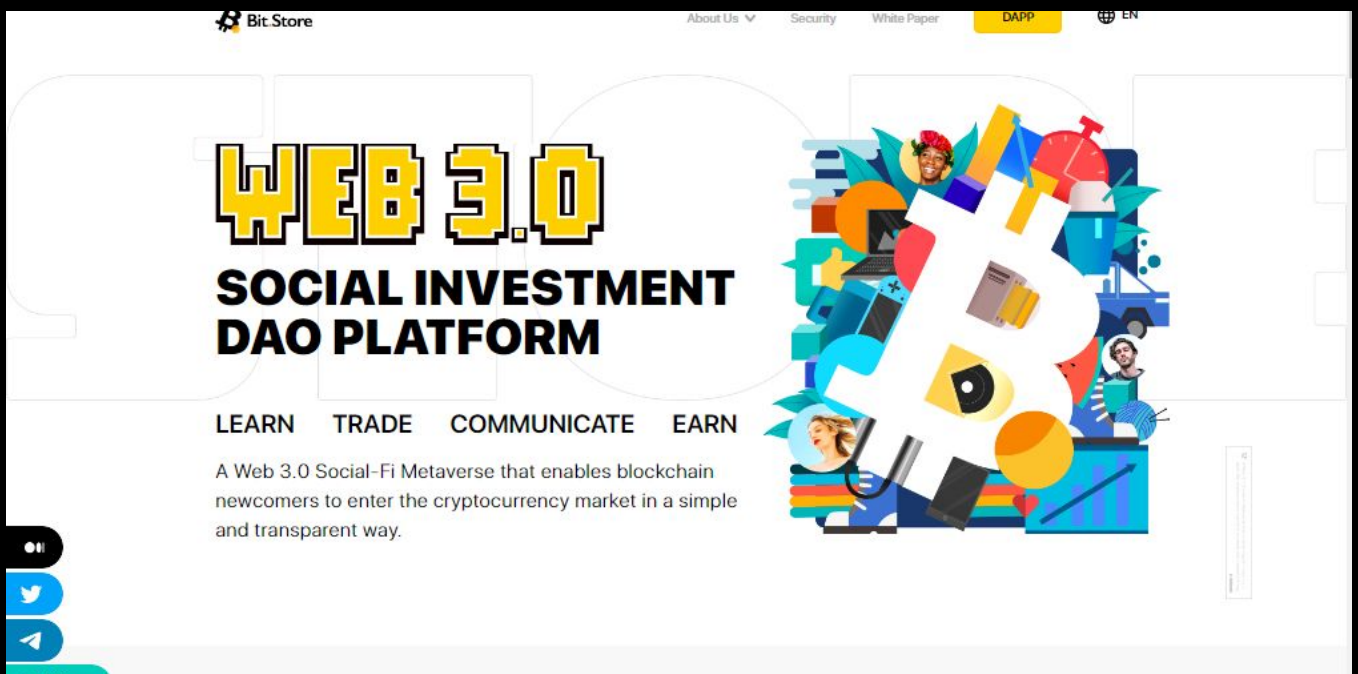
Bit.Store

About Us Security White Paper DAPP EN

WEB 3.0

SOCIAL INVESTMENT DAO PLATFORM

LEARN TRADE COMMUNICATE EARN

A Web 3.0 Social-Fi Metaverse that enables blockchain newcomers to enter the cryptocurrency market in a simple and transparent way.